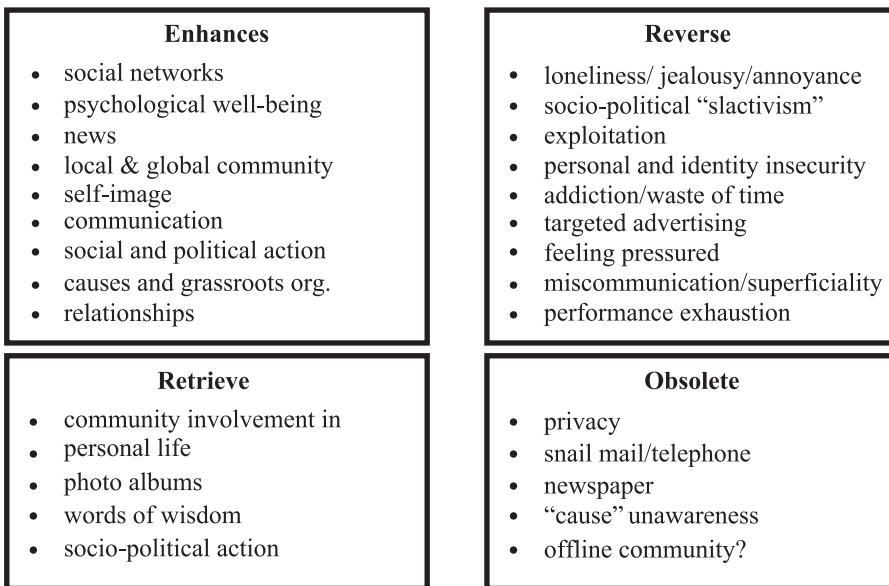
**Enhances**

- social networks
- psychological well-being
- news
- local & global community
- self-image
- communication
- social and political action
- causes and grassroots org.
- relationships

**Reverse**

- loneliness/ jealousy/annoyance
- socio-political "slactivism"
- exploitation
- personal and identity insecurity
- addiction/waste of time
- targeted advertising
- feeling pressured
- miscommunication/superficiality
- performance exhaustion

**Retrieve**

- community involvement in
- personal life
- photo albums
- words of wisdom
- socio-political action

**Obsolete**

- privacy
- snail mail/telephone
- newspaper
- "cause" unawareness
- offline community?